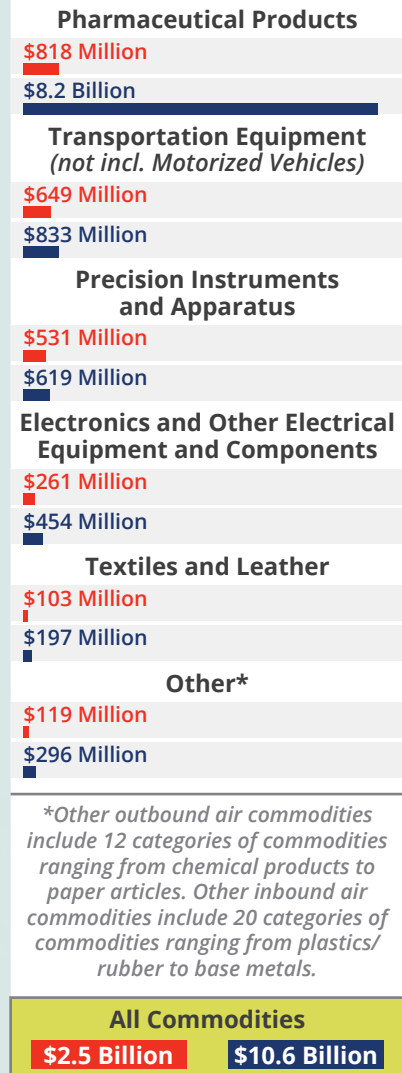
Pharmaceutical Products

$818 Million

$8.2 Billion

Transportation Equipment
(not incl. Motorized Vehicles)

$649 Million

$833 Million

Precision Instruments and Apparatus

$531 Million

$619 Million

Electronics and Other Electrical Equipment and Components

$261 Million

$454 Million

Textiles and Leather

$103 Million

$197 Million

Other*

$119 Million

$296 Million

*Other outbound air commodities include 12 categories of commodities ranging from chemical products to paper articles. Other inbound air commodities include 20 categories of commodities ranging from plastics/rubber to base metals.

All Commodities

$2.5 Billion

$10.6 Billion